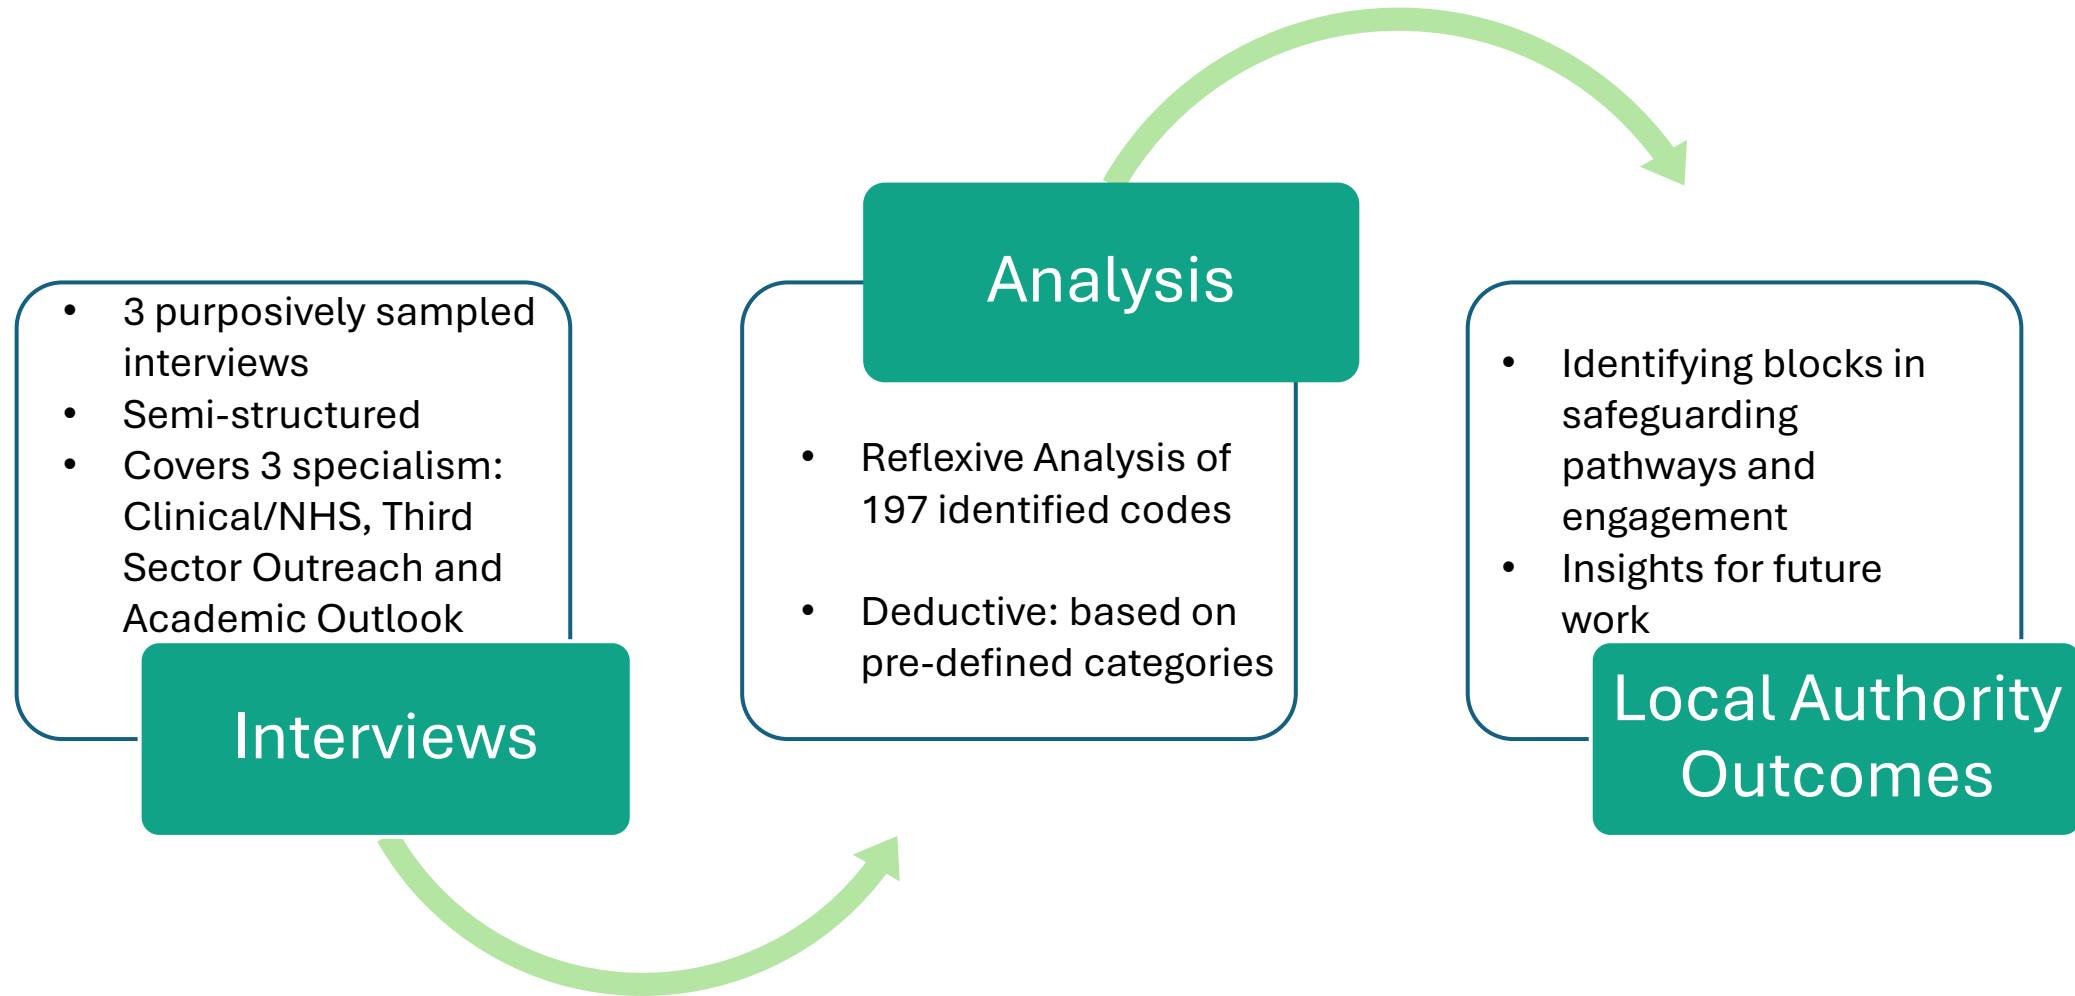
- 3 purposively sampled interviews
- Semi-structured
- Covers 3 specialism: Clinical/NHS, Third Sector Outreach and Academic Outlook

Interviews

Analysis

- Reflexive Analysis of 197 identified codes
- Deductive: based on pre-defined categories

- Identifying blocks in safeguarding pathways and engagement
- Insights for future work

Local Authority Outcomes